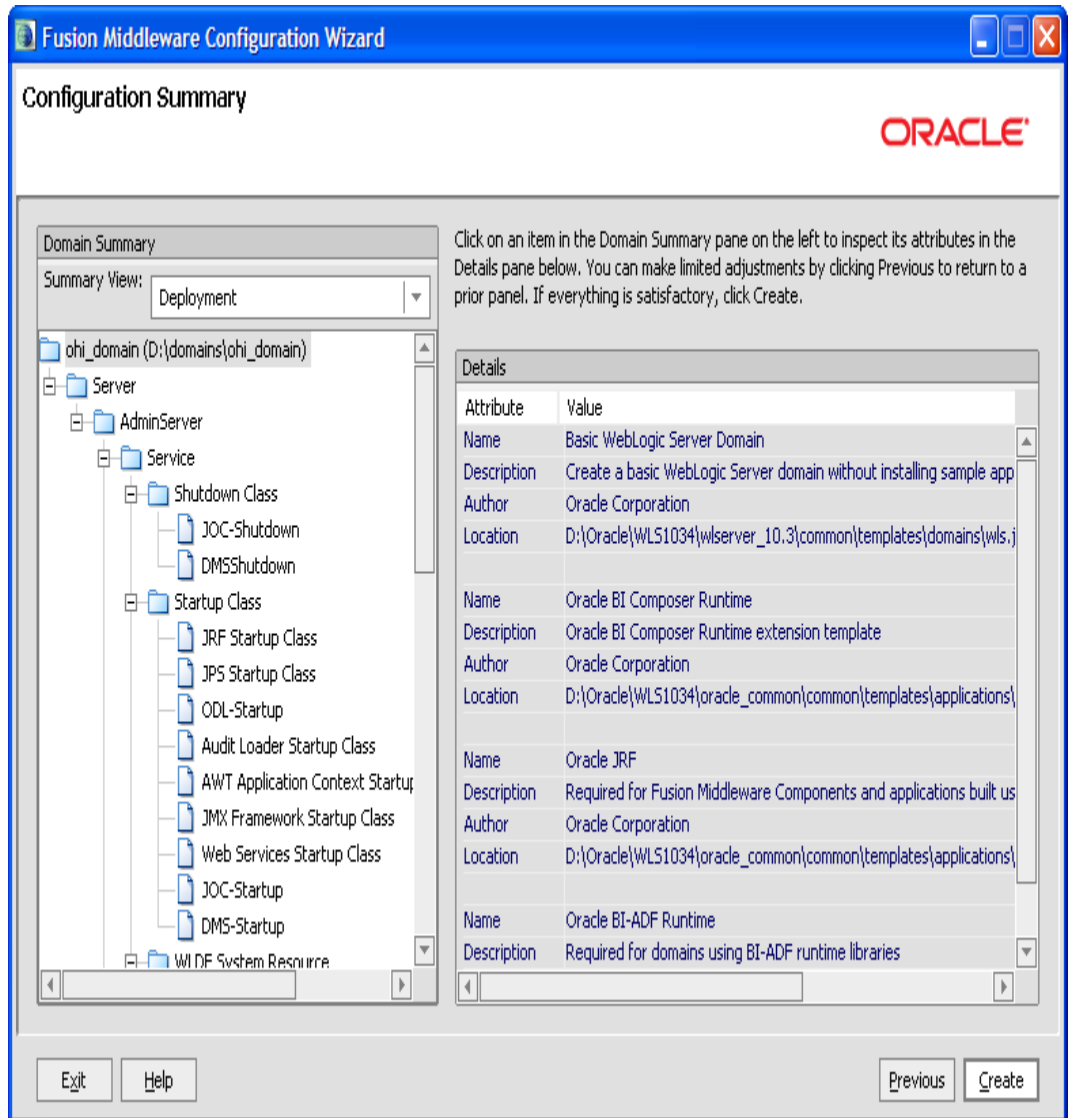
Fusion Middleware Configuration Wizard

Configuration Summary

ORACLE

Domain Summary

Summary View: Deployment

ohi_domain (D:\domains\ohi_domain)
Server
AdminServer
Service
Shutdown Class
JOC-Shutdown
DMSShutdown
Startup Class
JRF Startup Class
JPS Startup Class
ODL-Startup
Audit Loader Startup Class
AWT Application Context Startup
JMX Framework Startup Class
Web Services Startup Class
JOC-Startup
DMS-Startup
WLDF System Resource

Click on an item in the Domain Summary pane on the left to inspect its attributes in the Details pane below. You can make limited adjustments by clicking Previous to return to a prior panel. If everything is satisfactory, click Create.

Details

| Attribute | Value |
|---|---|
| Name | Basic WebLogic Server Domain |
| Description | Create a basic WebLogic Server domain without installing sample app |
| Author | Oracle Corporation |
| Location | D:\Oracle\WLS1034\wlserver_10.3\common\templates\domains\wls.j |
| | |
| Name | Oracle BI Composer Runtime |
| Description | Oracle BI Composer Runtime extension template |
| Author | Oracle Corporation |
| Location | D:\Oracle\WLS1034\oracle_common\common\templates\applications\ |
| | |
| Name | Oracle JRF |
| Description | Required for Fusion Middleware Components and applications built us |
| Author | Oracle Corporation |
| Location | D:\Oracle\WLS1034\oracle_common\common\templates\applications\ |
| | |
| Name | Oracle BI-ADF Runtime |
| Description | Required for domains using BI-ADF runtime libraries |

Exit Help Previous Create